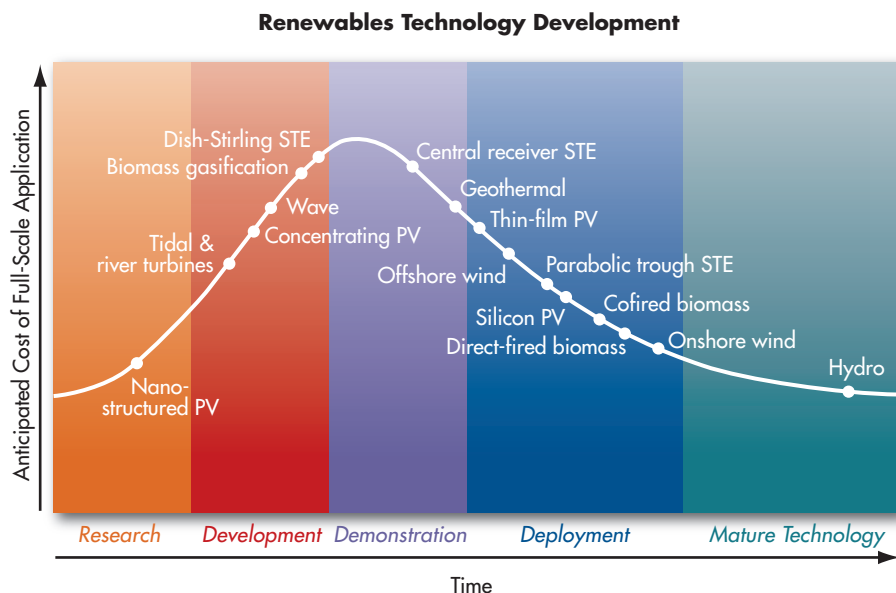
Renewables Technology Development

Anticipated Cost of Full-Scale Application

Dish-Stirling STE
Biomass gasification
Wave
Concentrating PV
Tidal & river turbines
Nano-structured PV
Central receiver STE
Geothermal
Thin-film PV
Offshore wind
Parabolic trough STE
Cofired biomass
Silicon PV
Direct-fired biomass
Onshore wind
Hydro

Research
Development
Demonstration
Deployment
Mature Technology

Time